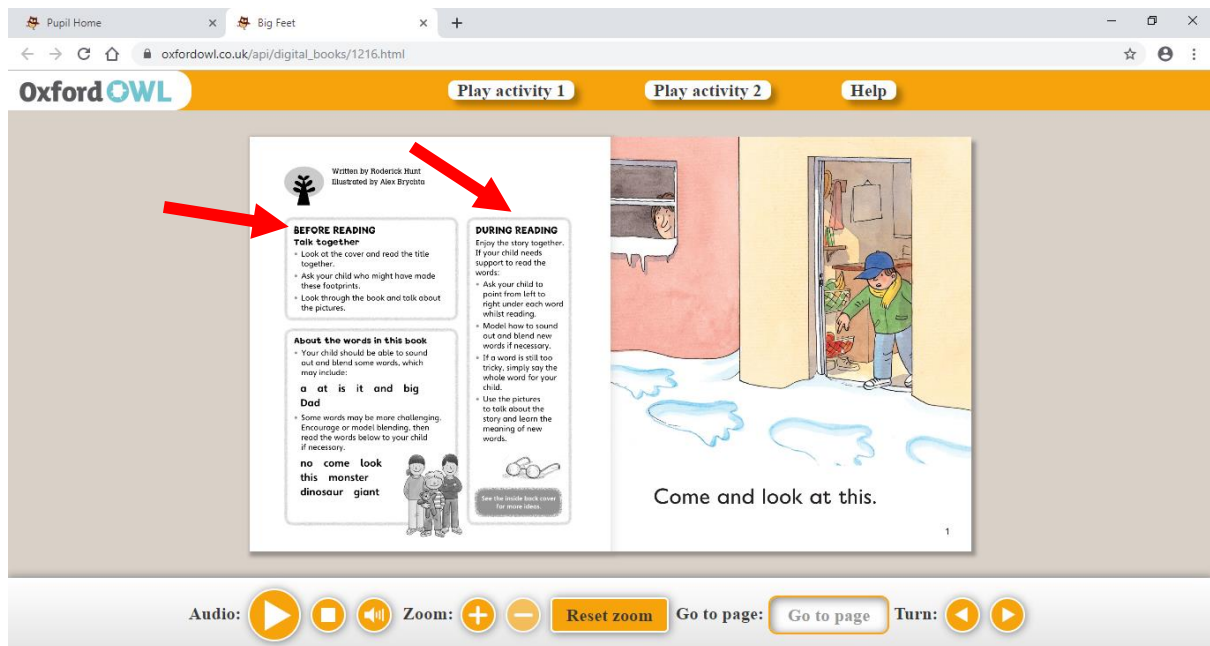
Pupil Home ×
Big Feet ×
+

oxfordowl.co.uk/api/digital_books/1216.html

Oxford OWL
Play activity 1
Play activity 2
Help

Written by Roderick Hunt
Illustrated by Alex Brychta

BEFORE READING
Talk together
• Look at the cover and read the title together.
• Ask your child who might have made these footprints.
• Look through the book and talk about the pictures.

About the words in this book
• Your child should be able to sound out and blend some words, which may include:
a at is it and big Dad
• Some words may be more challenging. Encourage or model blending, then read the words below to your child if necessary.
no come look this monster dinosaur giant

DURING READING
Enjoy the story together. If your child needs support to read the words:
• Ask your child to point from left to right under each word whilst reading.
• Model how to sound out and blend new words if necessary.
• If a word is still too tricky, simply say the whole word for your child.
• Use the pictures to talk about the story and learn the meaning of new words.

See the inside back cover for more ideas.

Come and look at this.

1

Audio:
Zoom:
Reset zoom
Go to page:
Go to page
Turn: